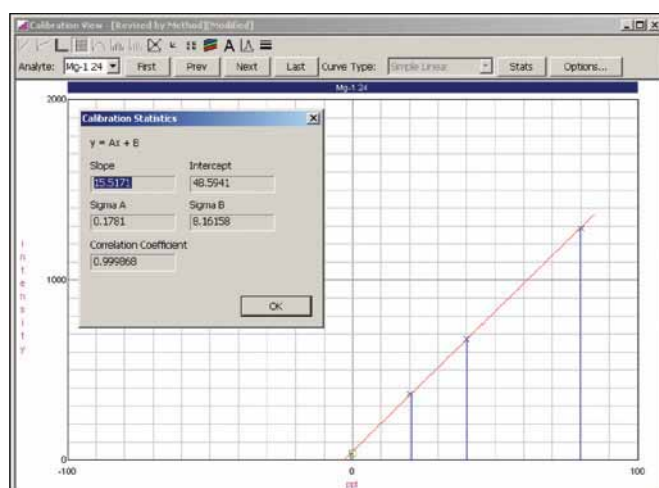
Calibration View [Revised by Method][Modified]

Analyte: Mg-1 24 First Prev Next Last Curve Type: Simple Linear Stats Options...

Mg-1 24

2000

Calibration Statistics

y = Ax + B

Slope 15.5171

Intercept 48.5941

Sigma A 0.1781

Sigma B 8.16158

Correlation Coefficient 0.999868

OK

I n t e n s i t y

1000

0

-100

0

100

ppt